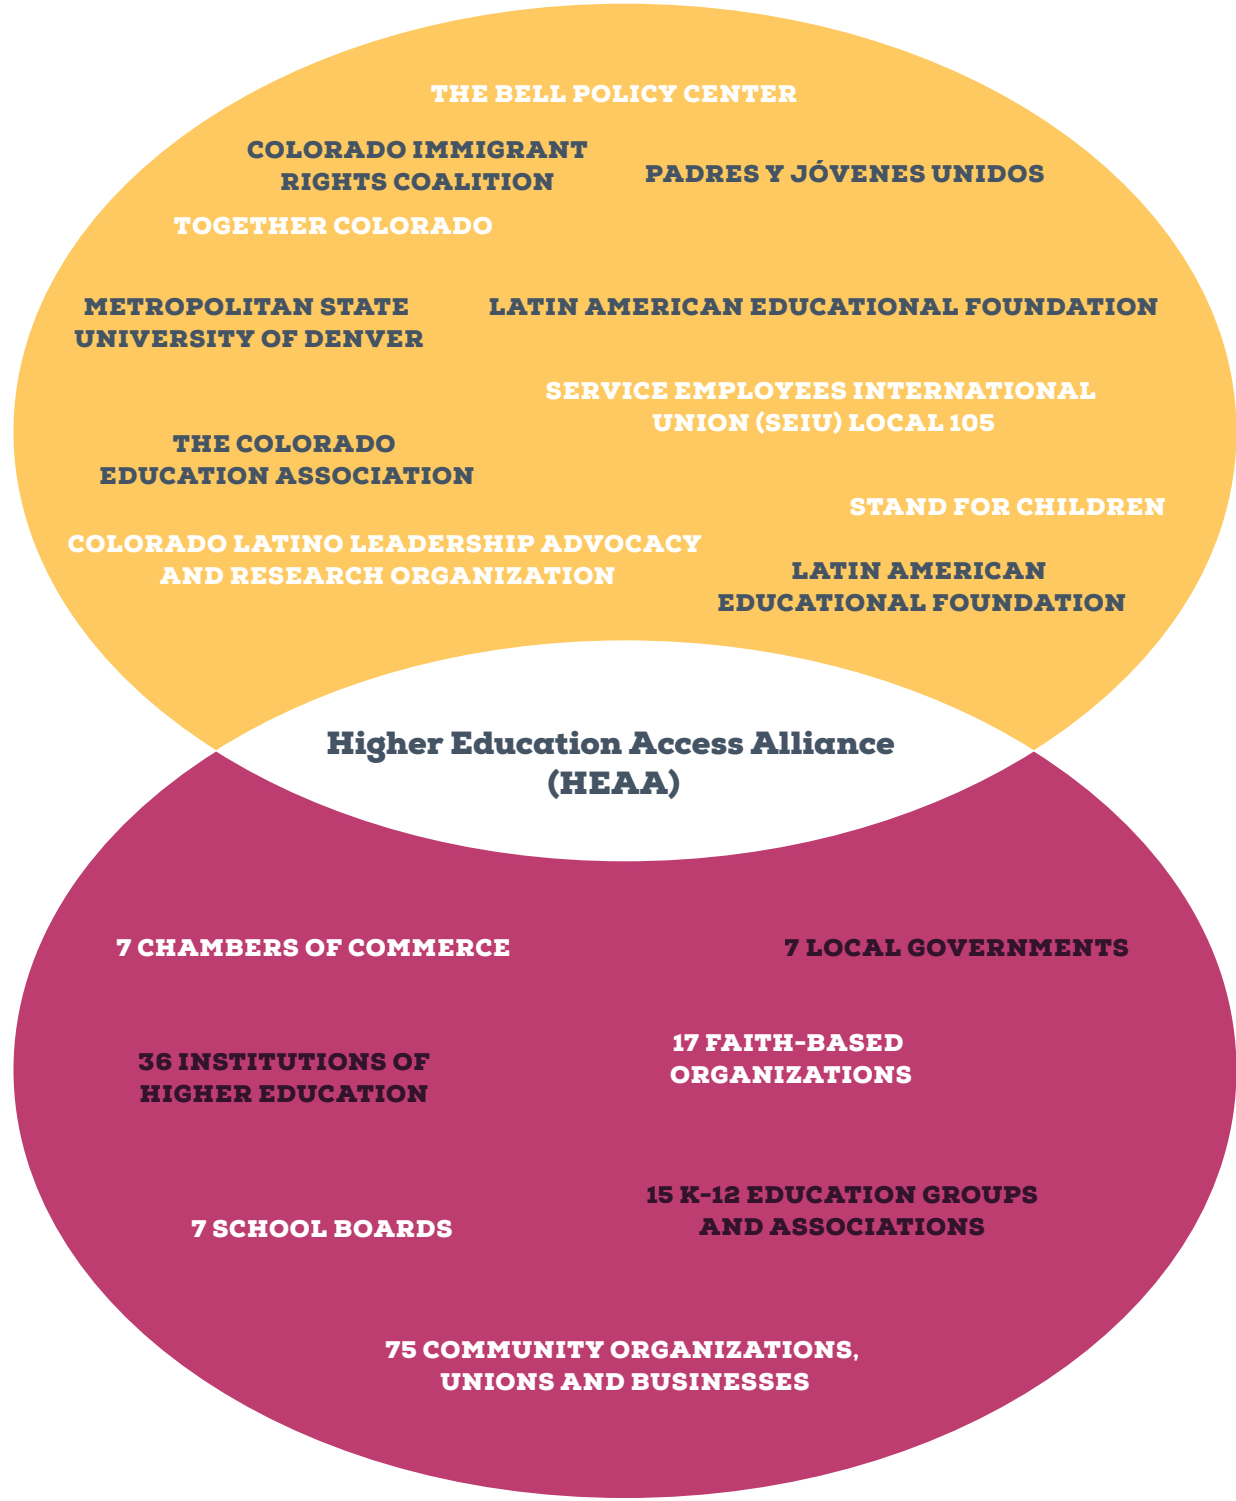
THE BELL POLICY CENTER

COLORADO IMMIGRANT RIGHTS COALITION

PADRES Y JÓVENES UNIDOS

TOGETHER COLORADO

METROPOLITAN STATE UNIVERSITY OF DENVER

LATIN AMERICAN EDUCATIONAL FOUNDATION

SERVICE EMPLOYEES INTERNATIONAL UNION (SEIU) LOCAL 105

THE COLORADO EDUCATION ASSOCIATION

STAND FOR CHILDREN

COLORADO LATINO LEADERSHIP ADVOCACY AND RESEARCH ORGANIZATION

LATIN AMERICAN EDUCATIONAL FOUNDATION

Higher Education Access Alliance (HEAA)

7 CHAMBERS OF COMMERCE

7 LOCAL GOVERNMENTS

36 INSTITUTIONS OF HIGHER EDUCATION

17 FAITH-BASED ORGANIZATIONS

7 SCHOOL BOARDS

15 K-12 EDUCATION GROUPS AND ASSOCIATIONS

75 COMMUNITY ORGANIZATIONS, UNIONS AND BUSINESSES